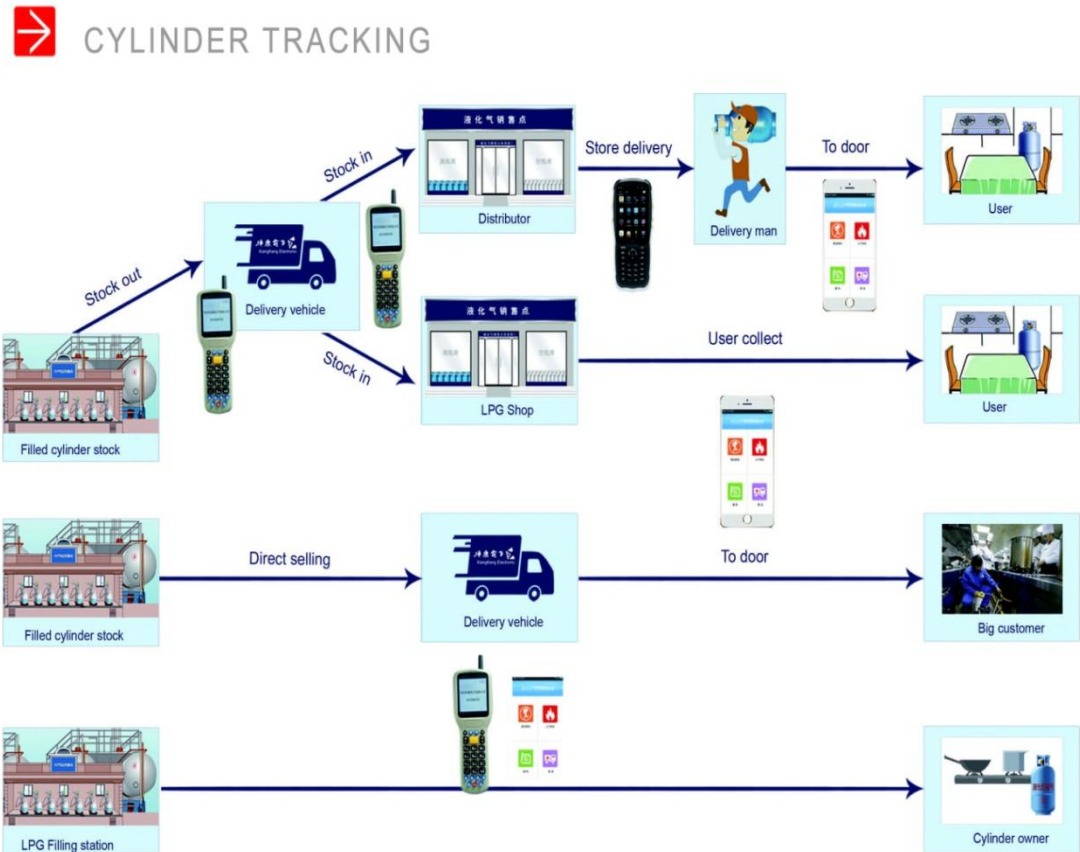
CYLINDER TRACKING

Stock out

Delivery vehicle

Stock in

液化气销售点

Distributor

Store delivery

Delivery man

To door

User

Stock in

液化气销售点

LPG Shop

User collect

User

Filled cylinder stock

Filled cylinder stock

Direct selling

Delivery vehicle

To door

Big customer

LPG Filling station

Cylinder owner